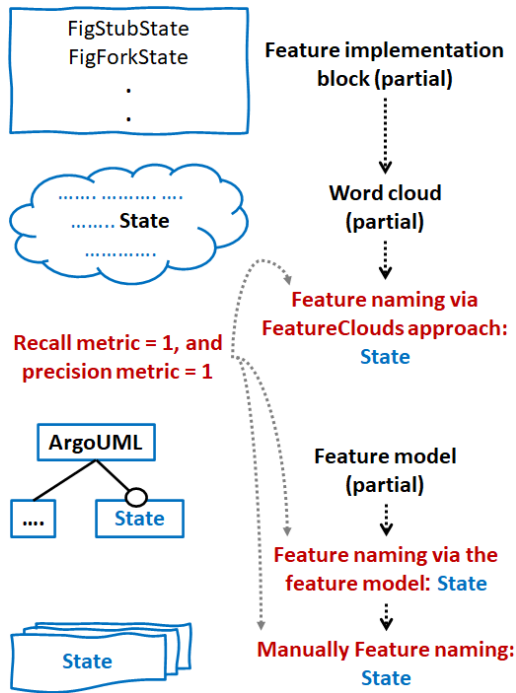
FigStubState
FigForkState
.
.

Feature implementation block (partial)

....... ......... ....
........ State
............

Word cloud (partial)

Recall metric = 1, and precision metric = 1

Feature naming via FeatureClouds approach: State

ArgoUML

....

State

Feature model (partial)

Feature naming via the feature model: State

State

Manually Feature naming: State